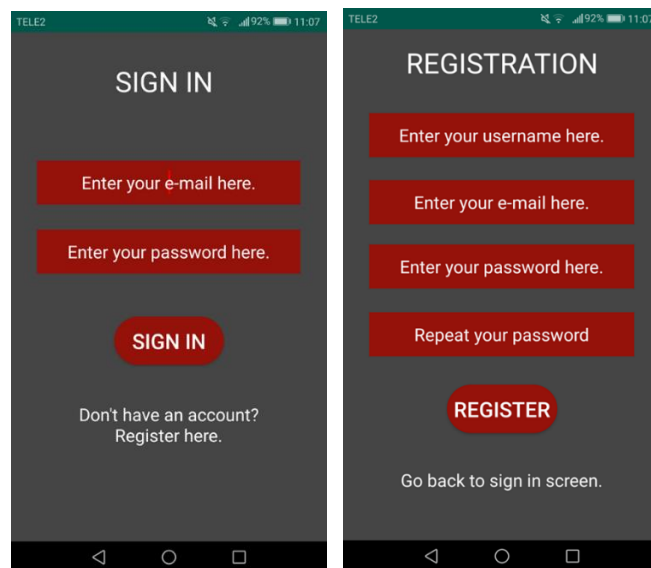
TELE2 92% 11:07

SIGN IN

Enter your e-mail here.

Enter your password here.

SIGN IN

Don't have an account? Register here.

TELE2 92% 11:07

REGISTRATION

Enter your username here.

Enter your e-mail here.

Enter your password here.

Repeat your password

REGISTER

Go back to sign in screen.